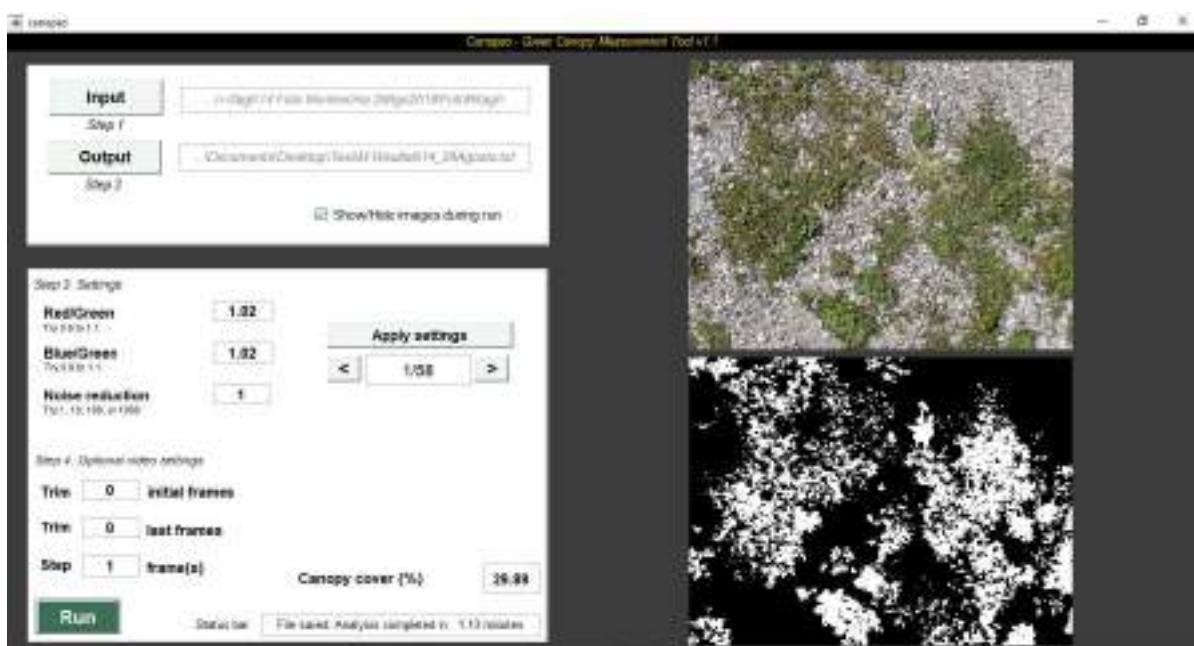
canopeo

Canopeo - Green Canopy Measurement Tool v1.1

Input
Step 1
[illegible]

Output
Step 2
...\Documents\Desktop\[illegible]

☑ Show/Hide images during run

Step 3. Settings

Red/Green
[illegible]
1.02

Blue/Green
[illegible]
1.02

Noise reduction
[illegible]
1

Apply settings

<
1/58
>

Step 4. Optional video settings

Trim 0 initial frames

Trim 0 last frames

Step 1 frame(s)

Canopy cover (%) 29.89

Run

Status bar File saved. Analysis completed in 1.13 minutes